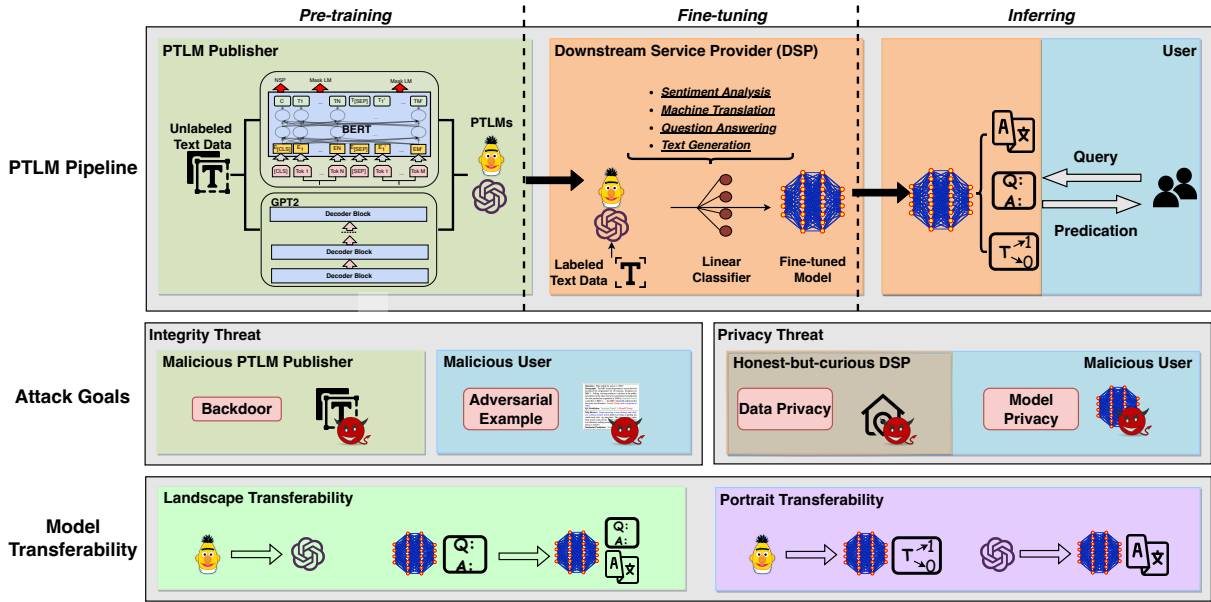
Pre-training

Fine-tuning

Inferring

PTLM Publisher

Unlabeled Text Data

NSP

Mask LM

Mask LM

C

T1

TN

T[SEP]

T1'

TM'

BERT

E[CLS]

E1

EN

E[SEP]

E1'

EM'

[CLS]

Tok 1

Tok N

[SEP]

Tok 1

Tok M

GPT2

Decoder Block

Decoder Block

Decoder Block

PTLMs

Downstream Service Provider (DSP)

• Sentiment Analysis
• Machine Translation
• Question Answering
• Text Generation

Labeled Text Data

Linear Classifier

Fine-tuned Model

User

Query

Q:
A:

T

1

0

Predication

PTLM Pipeline

Integrity Threat

Malicious PTLM Publisher

Backdoor

Malicious User

Adversarial Example

Privacy Threat

Honest-but-curious DSP

Data Privacy

Malicious User

Model Privacy

Attack Goals

Landscape Transferability

Q:
A:

Q:
A:

Portrait Transferability

T

1

0

Model Transferability